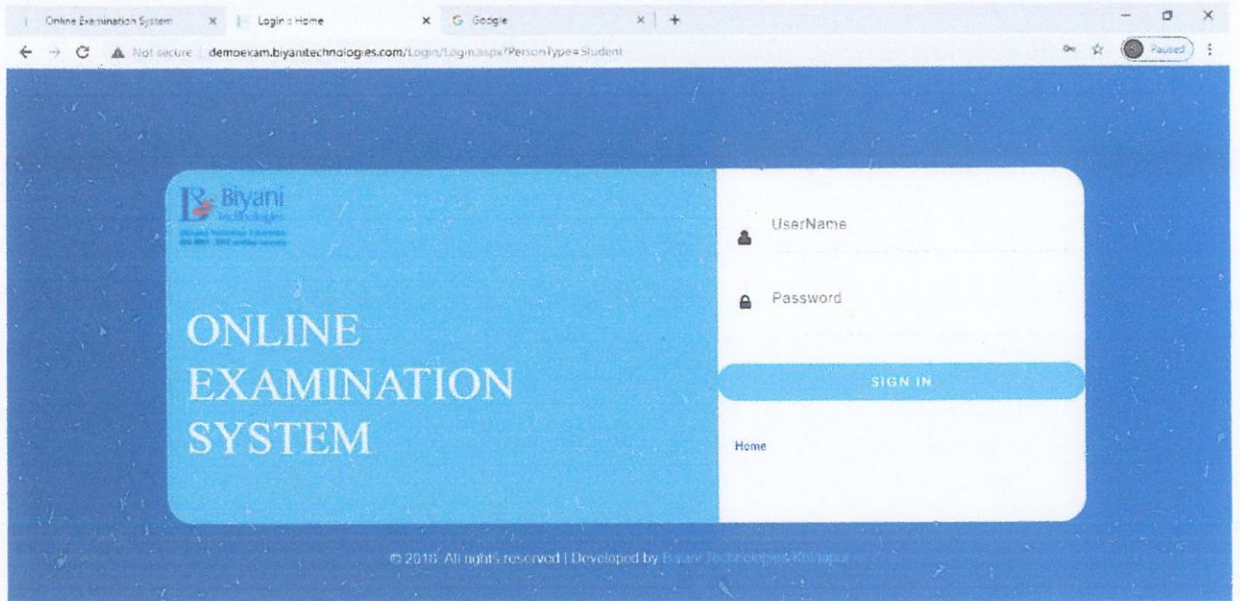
Online Examination System × Login : Home × Google × +

Not secure | demoexam.biyanitechnologies.com/Login/Login.aspx?PersonType=Student

Paused

Biyani Technologies

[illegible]

ONLINE EXAMINATION SYSTEM

UserName

Password

SIGN IN

Home

© 2018 All rights reserved | Developed by Biyani Technologies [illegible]